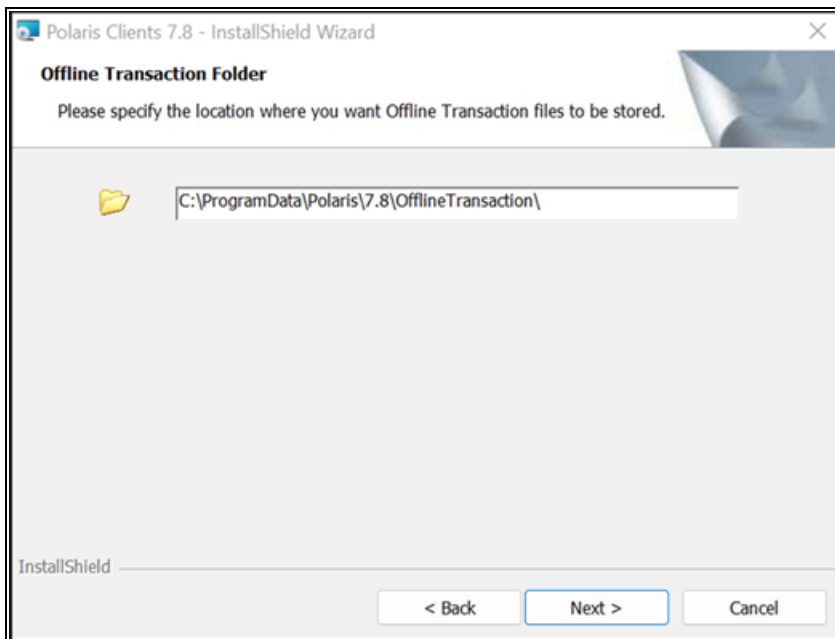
Polaris Clients 7.8 - InstallShield Wizard

Offline Transaction Folder

Please specify the location where you want Offline Transaction files to be stored.

C:\ProgramData\Polaris\7.8\OfflineTransaction\

InstallShield

< Back

Next >

Cancel